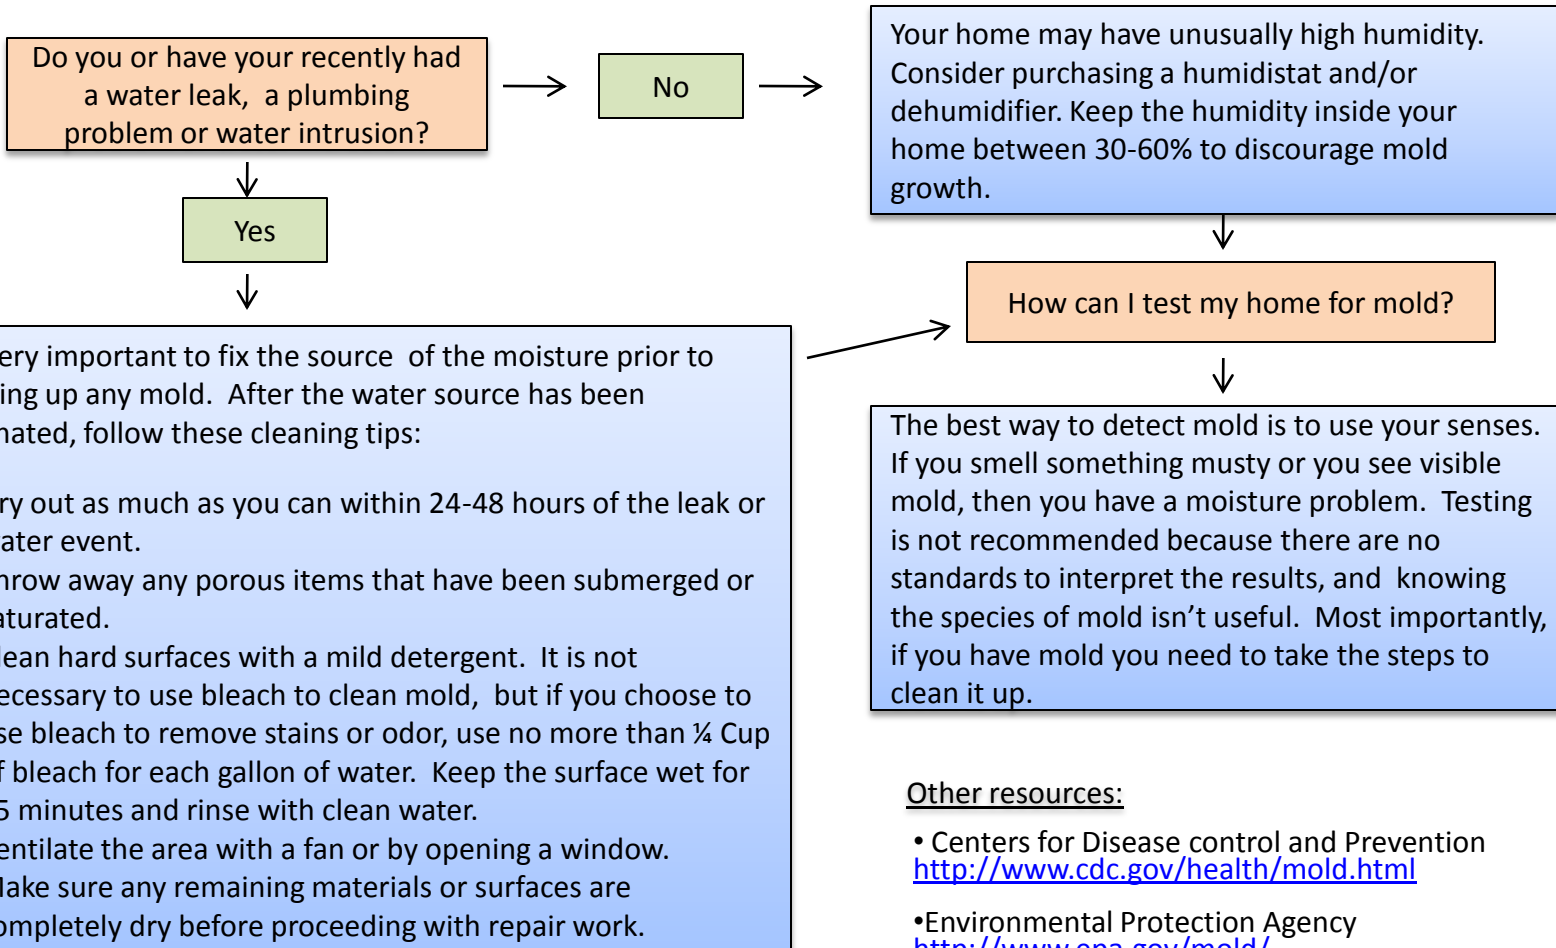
Do you or have your recently had a water leak, a plumbing problem or water intrusion?

No

Your home may have unusually high humidity. Consider purchasing a humidistat and/or dehumidifier. Keep the humidity inside your home between 30-60% to discourage mold growth.

Yes

ery important to fix the source of the moisture prior to ing up any mold. After the water source has been nated, follow these cleaning tips:

ry out as much as you can within 24-48 hours of the leak or ater event.
hrow away any porous items that have been submerged or aturated.
lean hard surfaces with a mild detergent. It is not ecessary to use bleach to clean mold, but if you choose to se bleach to remove stains or odor, use no more than ¼ Cup f bleach for each gallon of water. Keep the surface wet for 5 minutes and rinse with clean water.
entilate the area with a fan or by opening a window.
Make sure any remaining materials or surfaces are ompletely dry before proceeding with repair work.

How can I test my home for mold?

The best way to detect mold is to use your senses. If you smell something musty or you see visible mold, then you have a moisture problem. Testing is not recommended because there are no standards to interpret the results, and knowing the species of mold isn’t useful. Most importantly, if you have mold you need to take the steps to clean it up.

Other resources:

• Centers for Disease control and Prevention
http://www.cdc.gov/health/mold.html

•Environmental Protection Agency
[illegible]